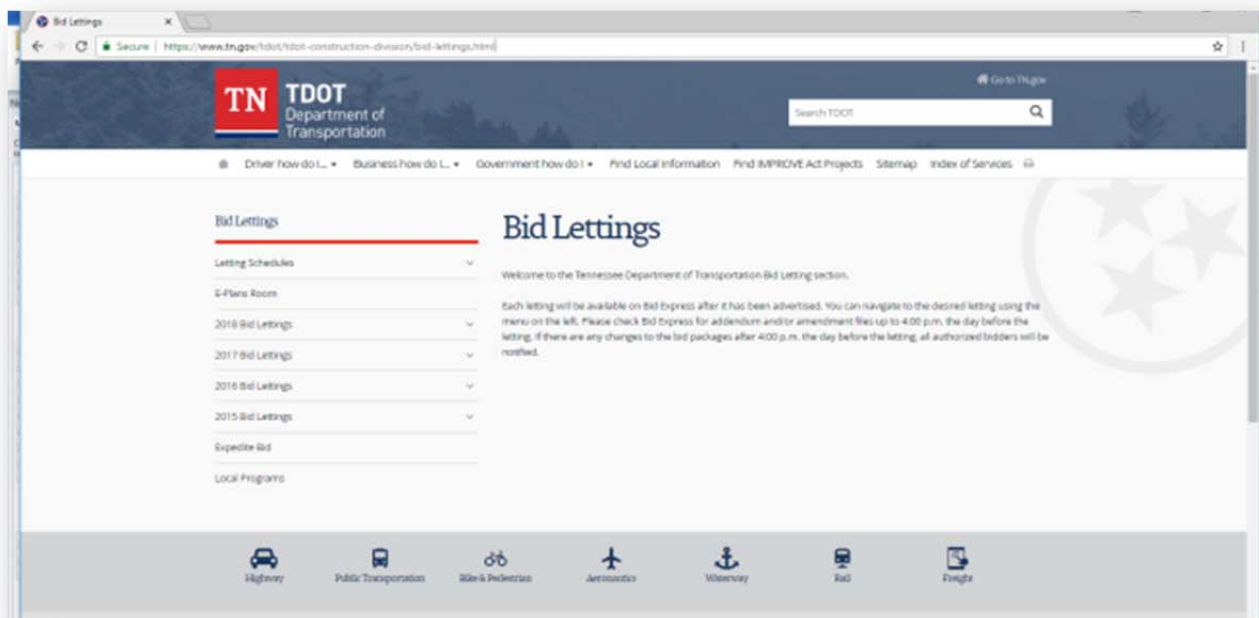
Bid Lettings

Secure | https://www.tn.gov/tdot/tdot-construction-division/bid-lettings.html

TN TDOT Department of Transportation

Go to TN.gov

Search TDOT

Driver how do I... Business how do I... Government how do I Find Local Information Find IMPROVE Act Projects Sitemap Index of Services

Bid Lettings

Letting Schedules

E-Plans Room

2018 Bid Lettings

2017 Bid Lettings

2016 Bid Lettings

2015 Bid Lettings

Expedite Bid

Local Programs

Bid Lettings

Welcome to the Tennessee Department of Transportation Bid Letting section.

Each letting will be available on Bid Express after it has been advertised. You can navigate to the desired letting using the menu on the left. Please check Bid Express for addendum and/or amendment files up to 4:00 p.m. the day before the letting. If there are any changes to the bid packages after 4:00 p.m. the day before the letting, all authorized bidders will be notified.

Highway Public Transportation Bike & Pedestrian Aeronautics Waterway Rail Freight